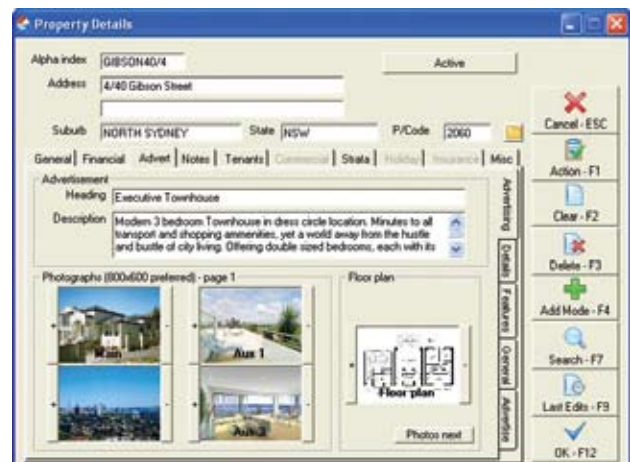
Property Details

Alpha index GIBSON40/4
Active
Address 4/40 Gibson Street

Suburb NORTH SYDNEY State NSW P/Code 2060

General | Financial | Advert | Notes | Tenants | Commercial | Strata | Holiday | Insurance | Misc

Advertisement
Heading Executive Townhouse
Description Modern 3 bedroom Townhouse in dress circle location. Minutes to all transport and shopping amenities, yet a world away from the hustle and bustle of city living. Offering double sized bedrooms, each with its

Photographs (800x600 prefered) - page 1
Main
Aux 1
Aux 2

Floor plan
Floor plan
Photos next

Advertising
Details
Features
General
AdvertSite

Cancel - ESC
Action - F1
Clear - F2
Delete - F3
Add Mode - F4
Search - F7
Last Edits - F9
OK - F12